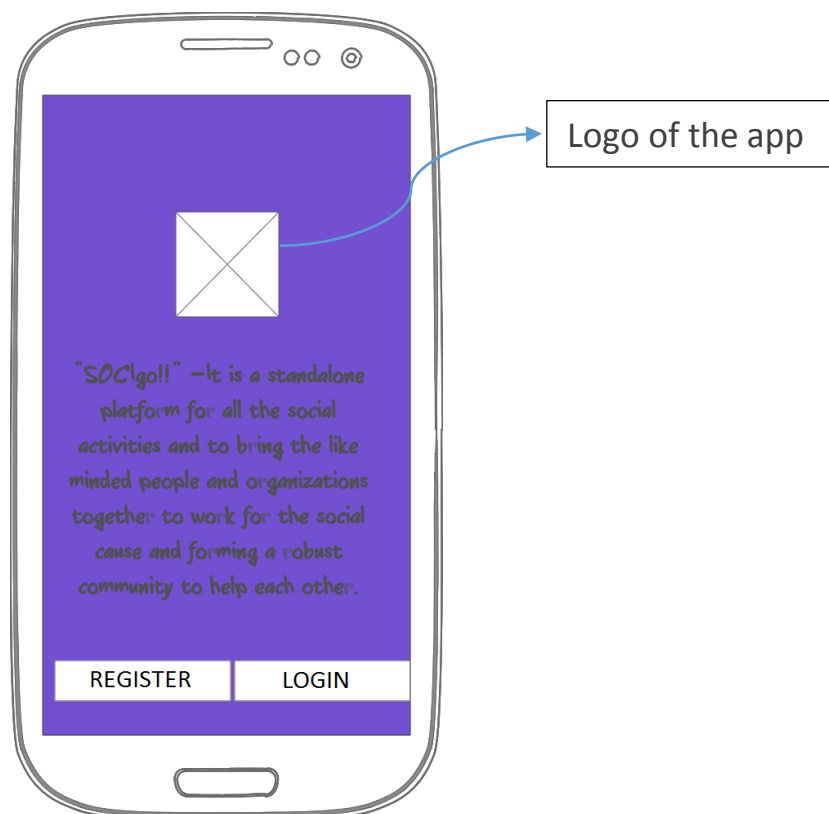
Logo of the app

"SOC!go!!" -It is a standalone platform for all the social activities and to bring the like minded people and organizations together to work for the social cause and forming a robust community to help each other.

REGISTER

LOGIN